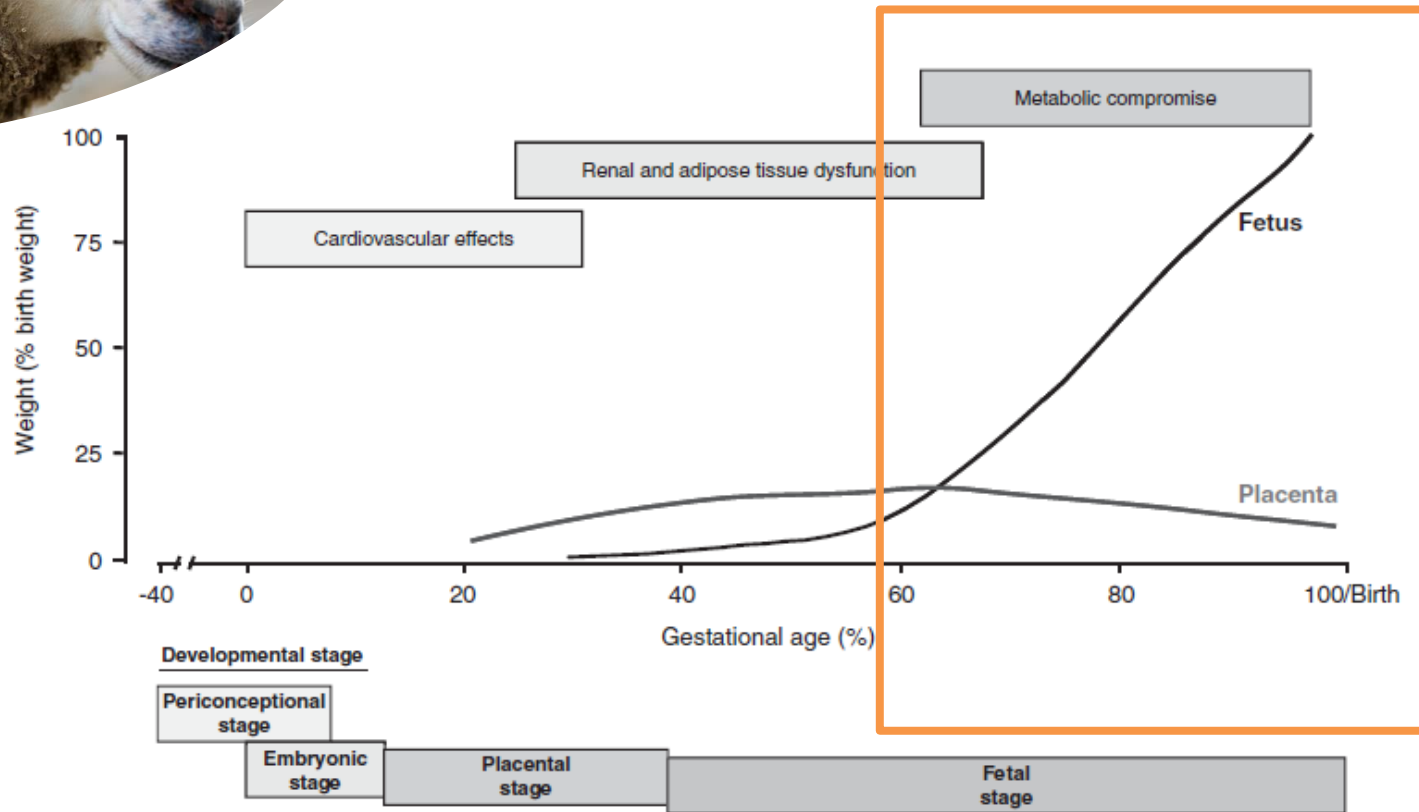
Metabolic compromise

Renal and adipose tissue dysfunction

Cardiovascular effects

Fetus

Placenta

Weight (% birth weight)

100

75

50

25

0

-40

0

20

40

60

80

100/Birth

Gestational age (%)

Developmental stage

Periconceptional stage

Embryonic stage

Placental stage

Fetal stage